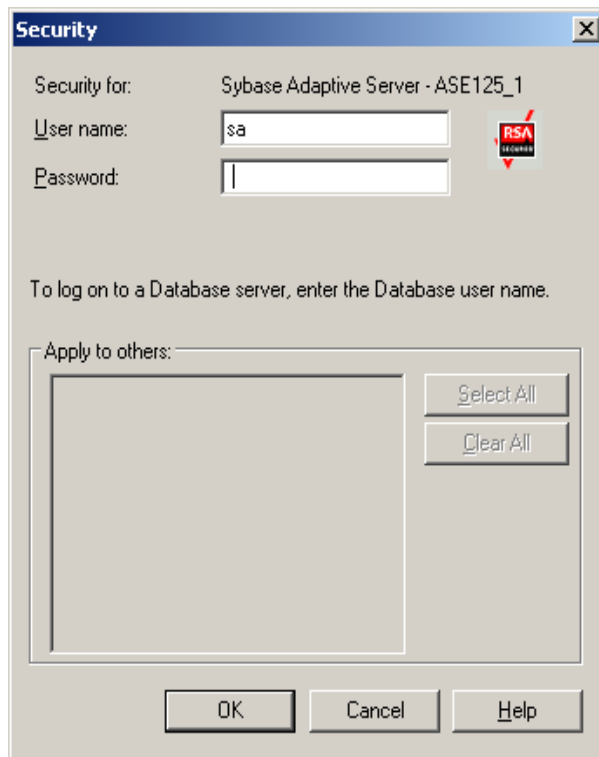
Security

Security for: Sybase Adaptive Server - ASE125_1

User name: sa

Password:

RSA SECURED

To log on to a Database server, enter the Database user name.

Apply to others:

Select All

Clear All

OK

Cancel

Help